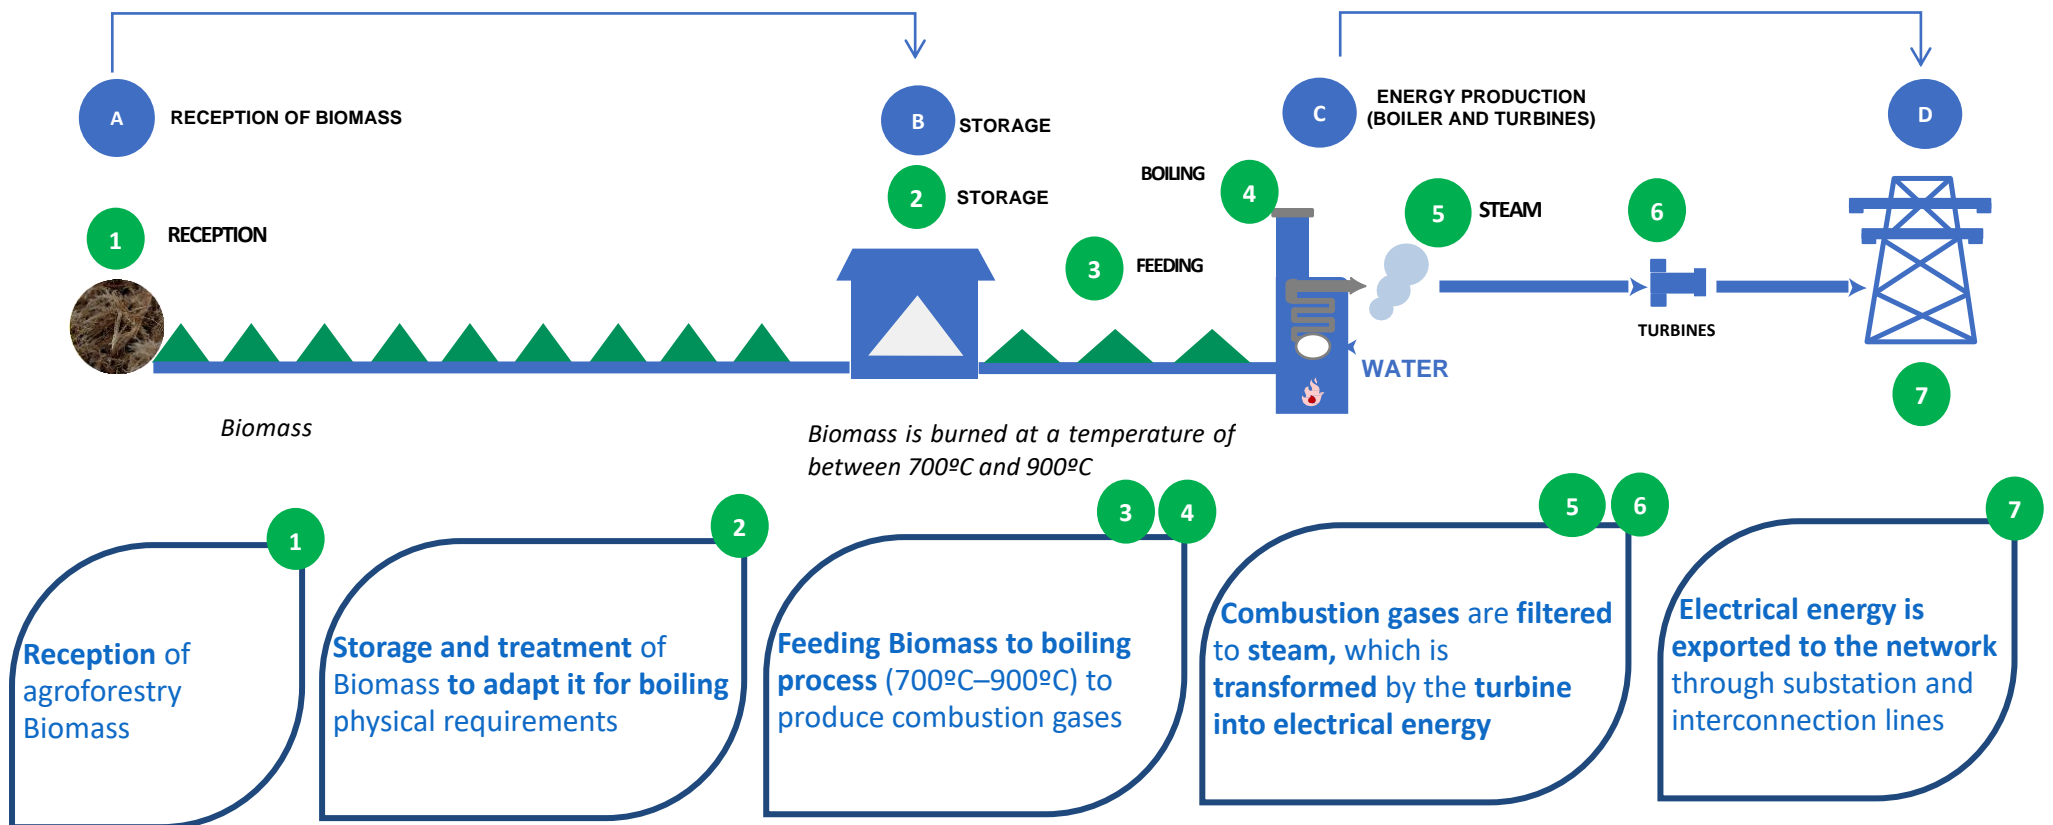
A RECEPTION OF BIOMASS

B STORAGE

C ENERGY PRODUCTION (BOILER AND TURBINES)

D

1 RECEPTION

2 STORAGE

BOILING 4

3 FEEDING

5 STEAM

6

TURBINES

WATER

7

Biomass

Biomass is burned at a temperature of between 700ºC and 900ºC

1
Reception of agroforestry Biomass

2
Storage and treatment of Biomass to adapt it for boiling physical requirements

3 4
Feeding Biomass to boiling process (700ºC–900ºC) to produce combustion gases

5 6
Combustion gases are filtered to steam, which is transformed by the turbine into electrical energy

7
Electrical energy is exported to the network through substation and interconnection lines